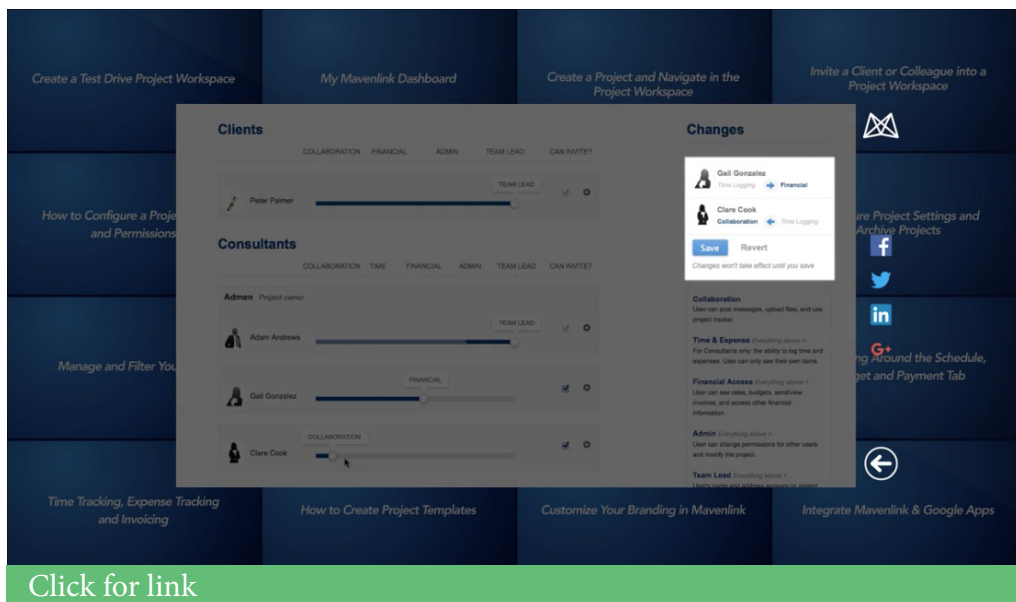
Create a Test Drive Project Workspace

My Mavenlink Dashboard

Create a Project and Navigate in the Project Workspace

Invite a Client or Colleague into a Project Workspace

How to Configure a Proje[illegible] and Permissions

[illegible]re Project Settings and Archive Projects

Manage and Filter You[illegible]

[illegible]ng Around the Schedule, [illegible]get and Payment Tab

Time Tracking, Expense Tracking and Invoicing

How to Create Project Templates

Customize Your Branding in Mavenlink

Integrate Mavenlink & Google Apps

Clients

COLLABORATION FINANCIAL ADMIN TEAM LEAD CAN INVITE?

TEAM LEAD

Peter Palmer

Consultants

COLLABORATION TIME FINANCIAL ADMIN TEAM LEAD CAN INVITE?

Admen Project owner

TEAM LEAD

Adam Andrews

FINANCIAL

Gail Gonzalez

COLLABORATION

Clare Cook

Changes

Gail Gonzalez
Time Logging → Financial

Clare Cook
Collaboration ← Time Logging

Save Revert

Changes won't take effect until you save

Collaboration
User can post messages, upload files, and use project tracker.

Time & Expense Everything above +
For Consultants only: the ability to log time and expenses. User can only see their own items.

Financial Access Everything above +
User can see rates, budgets, send/view invoices, and access other financial information.

Admin Everything above +
User can change permissions for other users and modify the project.

Team Lead Everything above +
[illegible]

Click for link